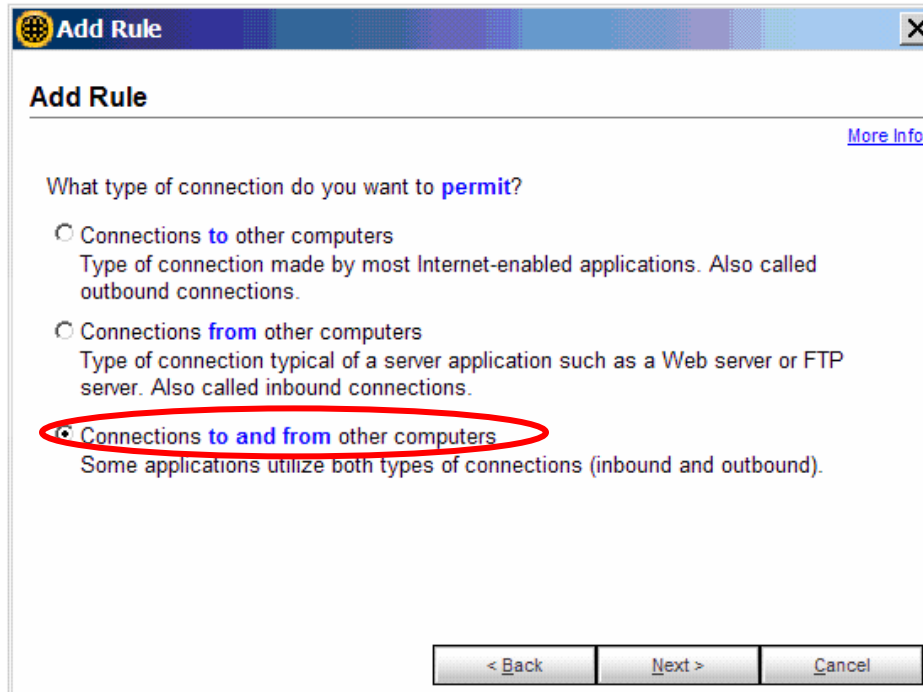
Add Rule

Add Rule

More Info

What type of connection do you want to permit?

Connections to other computers
Type of connection made by most Internet-enabled applications. Also called outbound connections.

Connections from other computers
Type of connection typical of a server application such as a Web server or FTP server. Also called inbound connections.

Connections to and from other computers
Some applications utilize both types of connections (inbound and outbound).

< Back | Next > | Cancel